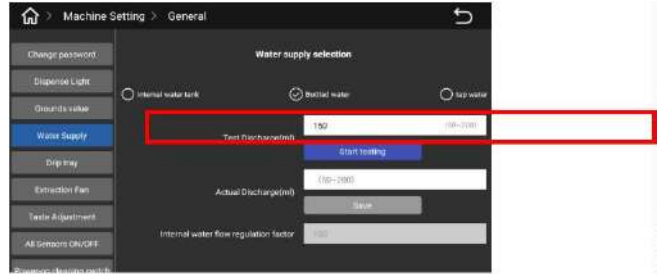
Machine Setting > General

Change password
Dispense Light
Grounds value
Water Supply
Drip tray
Extraction Fan
Taste Adjustment
All Sensors ON/OFF
Brewing cleaning switch

Water supply selection

Internal water tank
Bottled water
tap water

Test Discharge(ml)
150
(50~2000)
Start testing

Actual Discharge(ml)
(50~2000)
Save

Internal water flow regulation factor
100